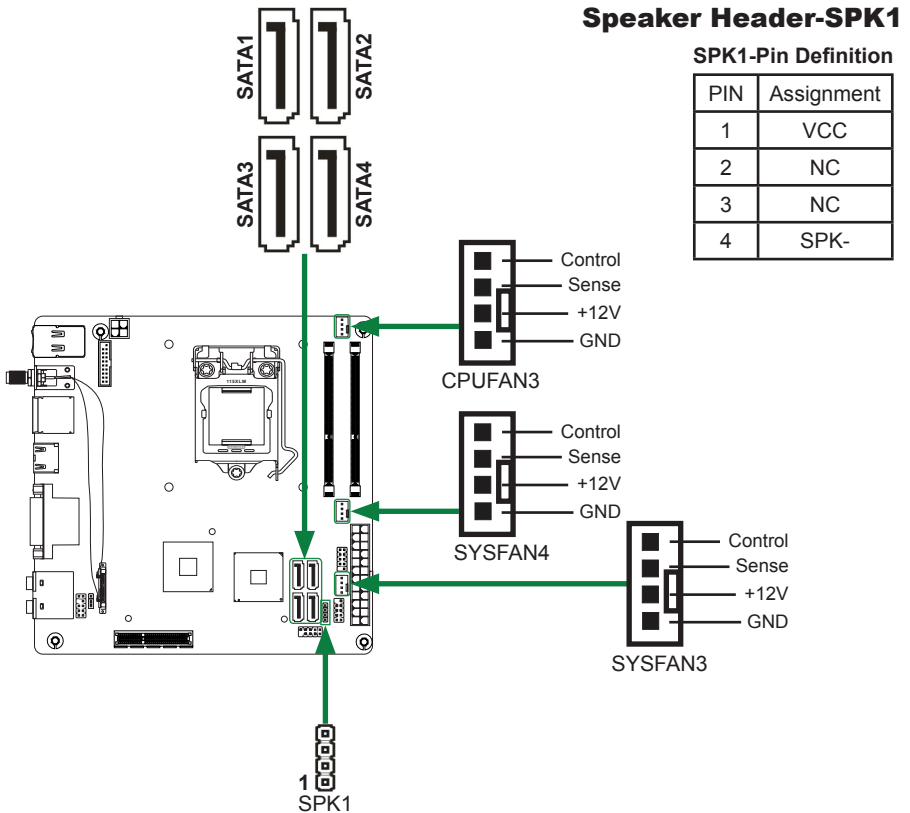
Speaker Header-SPK1

SPK1-Pin Definition

| PIN | Assignment |
|---|---|
| 1 | VCC |
| 2 | NC |
| 3 | NC |
| 4 | SPK- |

SATA1
SATA2
SATA3
SATA4

Control
Sense
+12V
GND
CPUFAN3

Control
Sense
+12V
GND
SYSFAN4

Control
Sense
+12V
GND
SYSFAN3

115XLM

1
SPK1